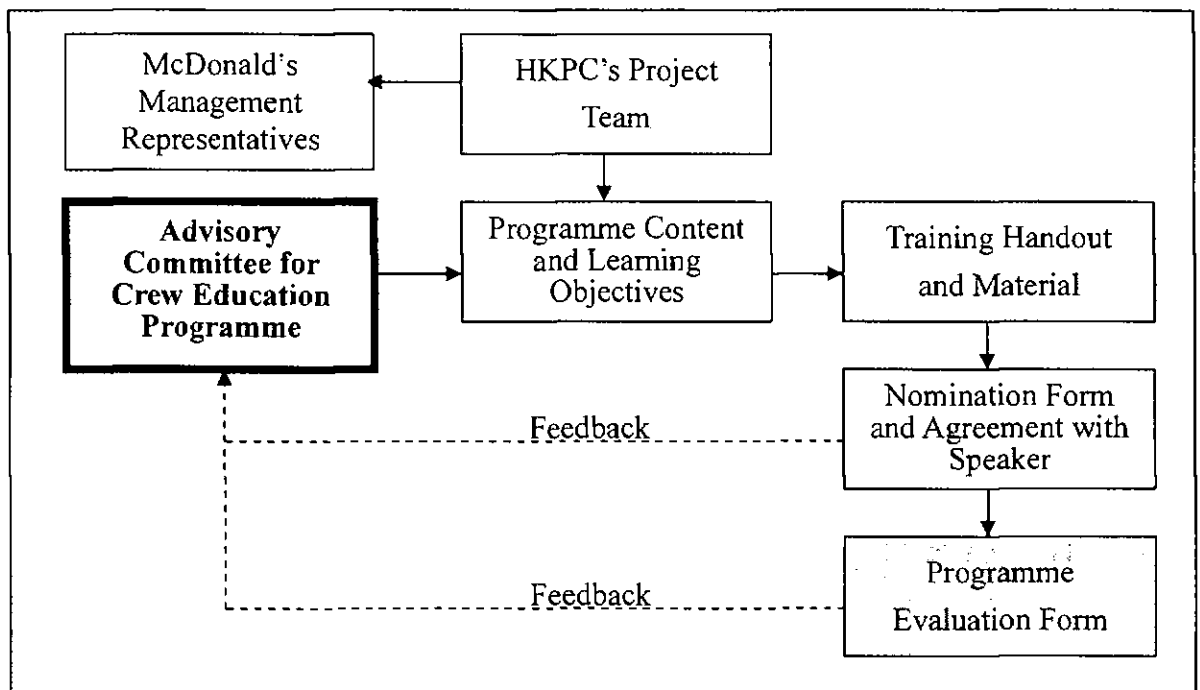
McDonald's Management Representatives

HKPC's Project Team

Advisory Committee for Crew Education Programme

Programme Content and Learning Objectives

Training Handout and Material

Nomination Form and Agreement with Speaker

Feedback

Programme Evaluation Form

Feedback